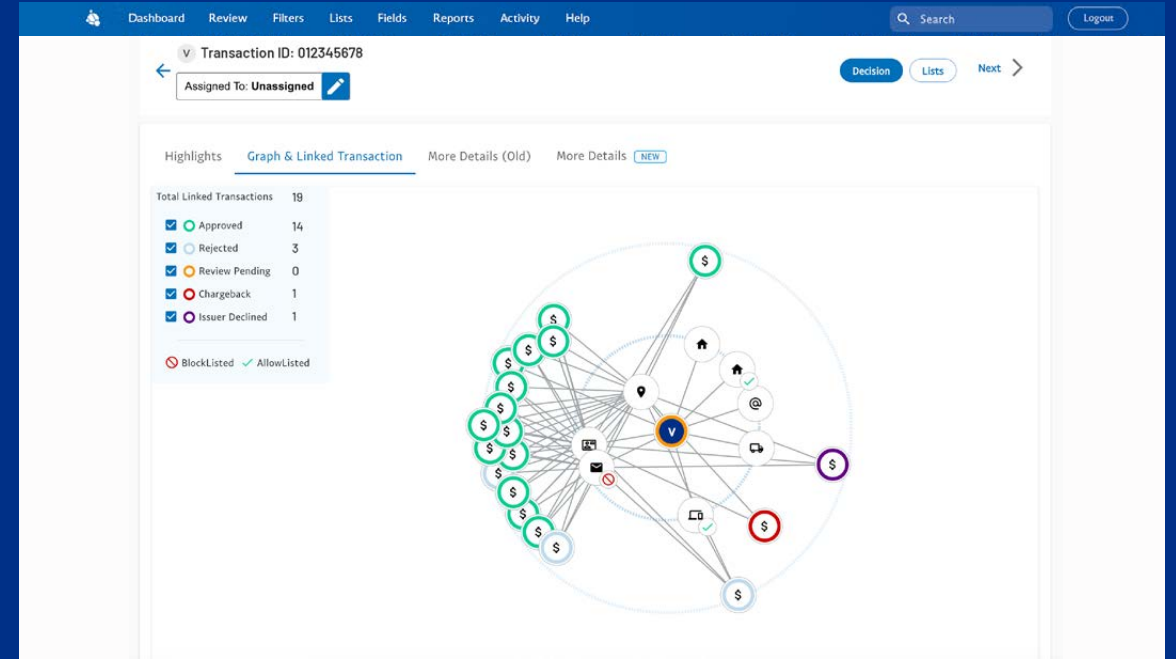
Dashboard Review Filters Lists Fields Reports Activity Help

Search

Logout

V Transaction ID: 012345678

Assigned To: Unassigned

Decision Lists Next

Highlights Graph & Linked Transaction More Details (Old) More Details NEW

| Total Linked Transactions | 19 |
|---|---|
| Approved | 14 |
| Rejected | 3 |
| Review Pending | 0 |
| Chargeback | 1 |
| Issuer Declined | 1 |

BlockListed AllowListed

$ $ $ $ $ $ $ $ $ $ $ $ $ $ $ $ $ $ $

V

@